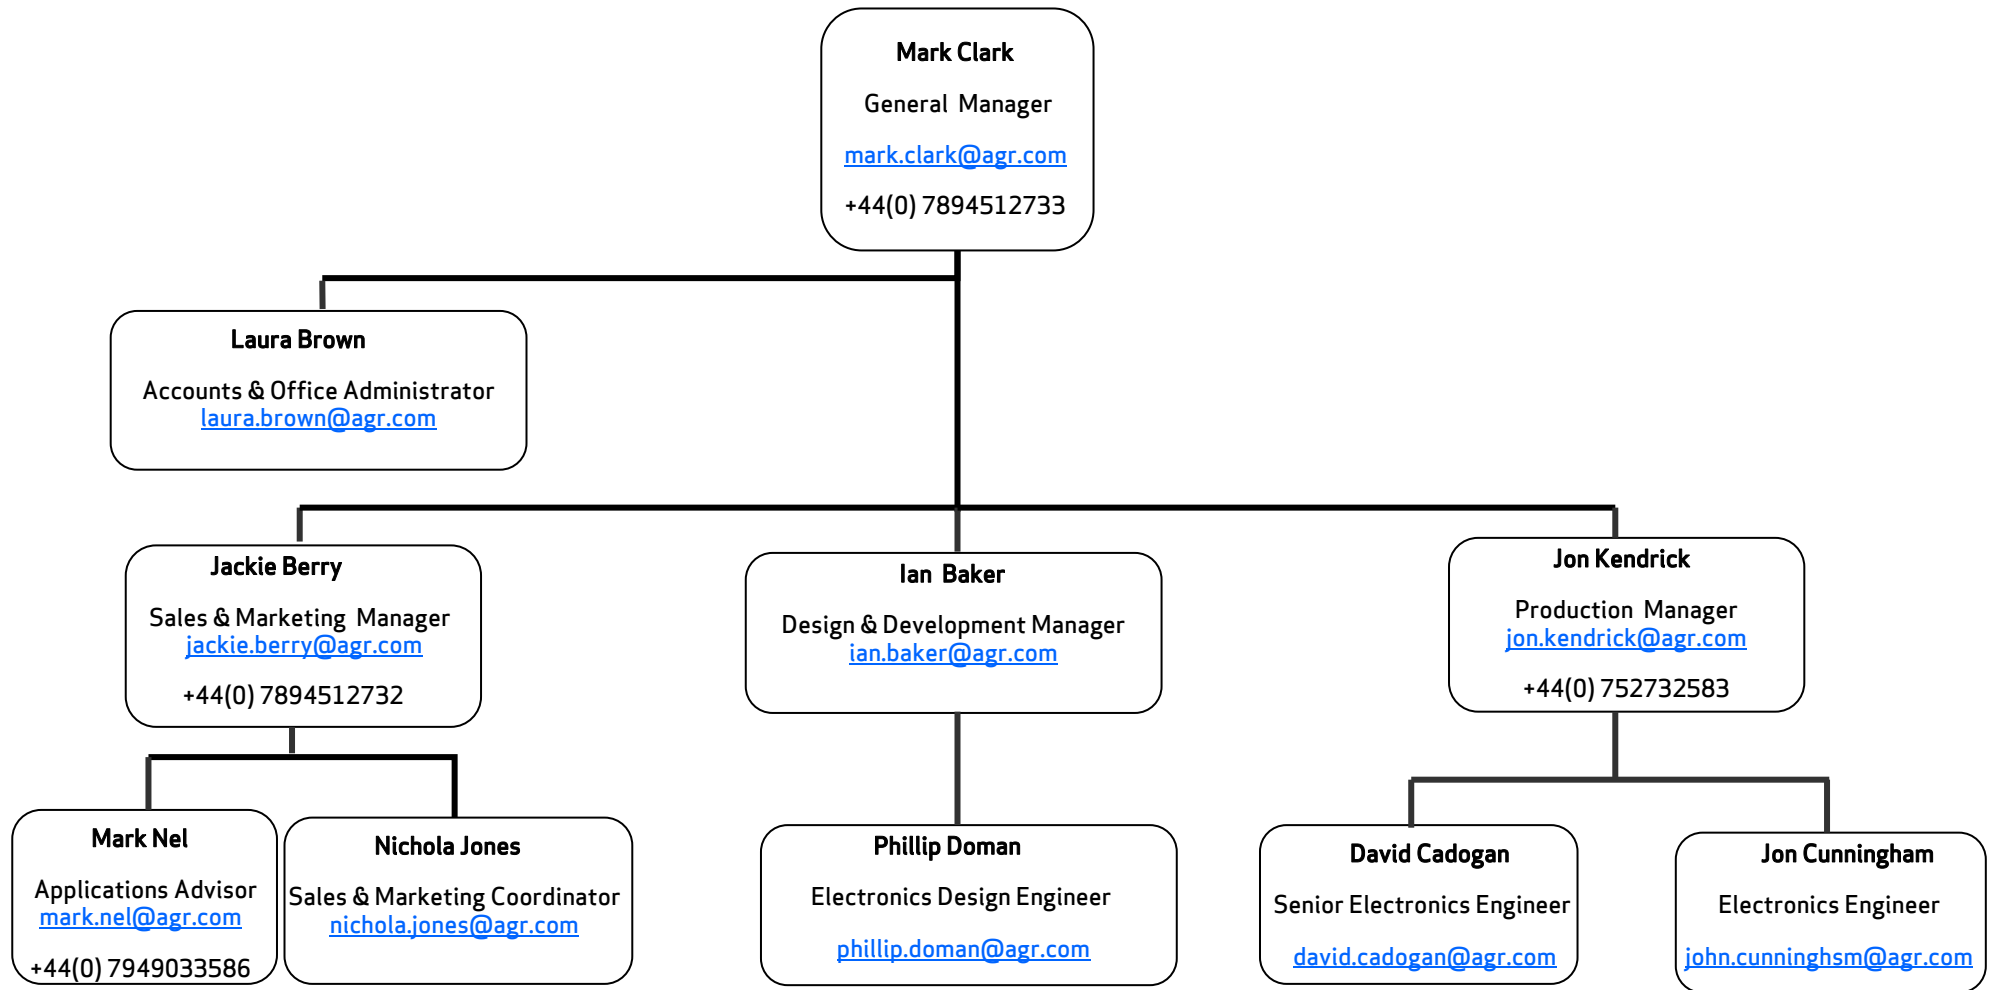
Mark Clark

General Manager

mark.clark@agr.com

+44(0) 7894512733

Laura Brown

Accounts & Office Administrator
laura.brown@agr.com

Jackie Berry

Sales & Marketing Manager
jackie.berry@agr.com

+44(0) 7894512732

Ian Baker

Design & Development Manager
ian.baker@agr.com

Jon Kendrick

Production Manager
jon.kendrick@agr.com

+44(0) 752732583

Mark Nel

Applications Advisor
mark.nel@agr.com

+44(0) 7949033586

Nichola Jones

Sales & Marketing Coordinator
nichola.jones@agr.com

Phillip Doman

Electronics Design Engineer

phillip.doman@agr.com

David Cadogan

Senior Electronics Engineer

david.cadogan@agr.com

Jon Cunningham

Electronics Engineer

john.cunninghsm@agr.com